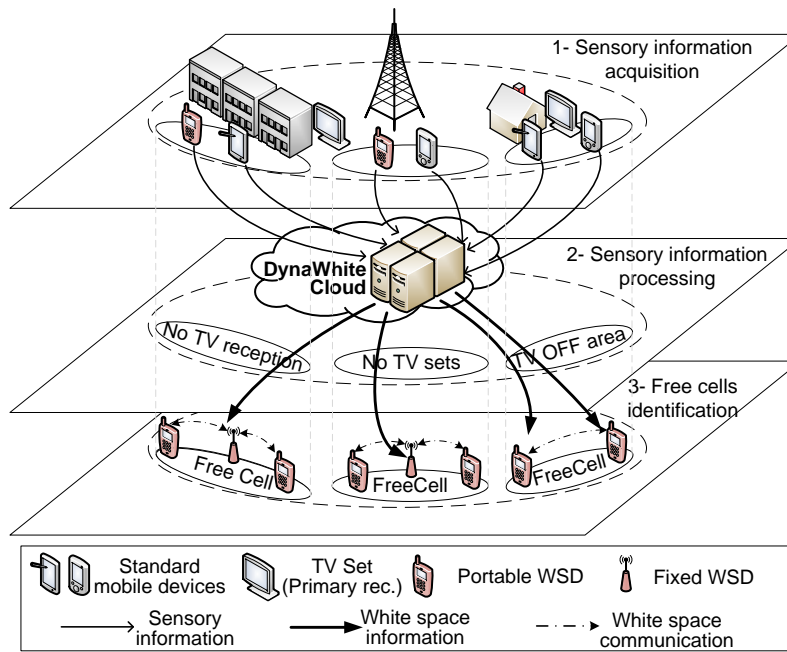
1- Sensory information acquisition

2- Sensory information processing

DynaWhite Cloud

No TV reception

No TV sets

TV OFF area

3- Free cells identification

Free Cell

FreeCell

FreeCell

Standard mobile devices

TV Set (Primary rec.)

Portable WSD

Fixed WSD

Sensory information

White space information

White space communication